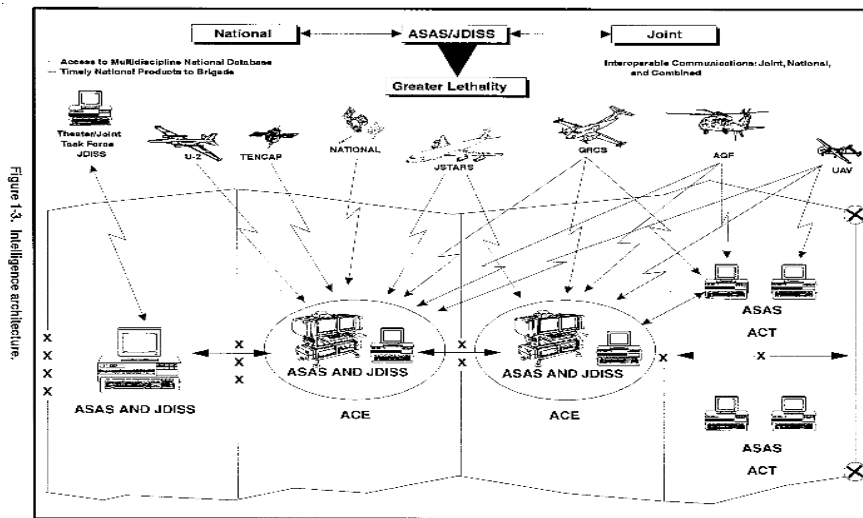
Figure 1-3. Intelligence architecture.

National

ASAS/JDISS

Joint

-- Access to Multidiscipline National Database
-- Timely National Products to Brigade

Greater Lethality

Interoperable Communications: Joint, National, and Combined

Theater/Joint Task Force JDISS

U-2

TENCAP

NATIONAL

JSTARS

GRCS

AQF

UAV

X
X
X
X

ASAS AND JDISS

X
X
X

ASAS AND JDISS

ACE

X
X

ASAS AND JDISS

ACE

X

ASAS

ACT

X

ASAS

ACT